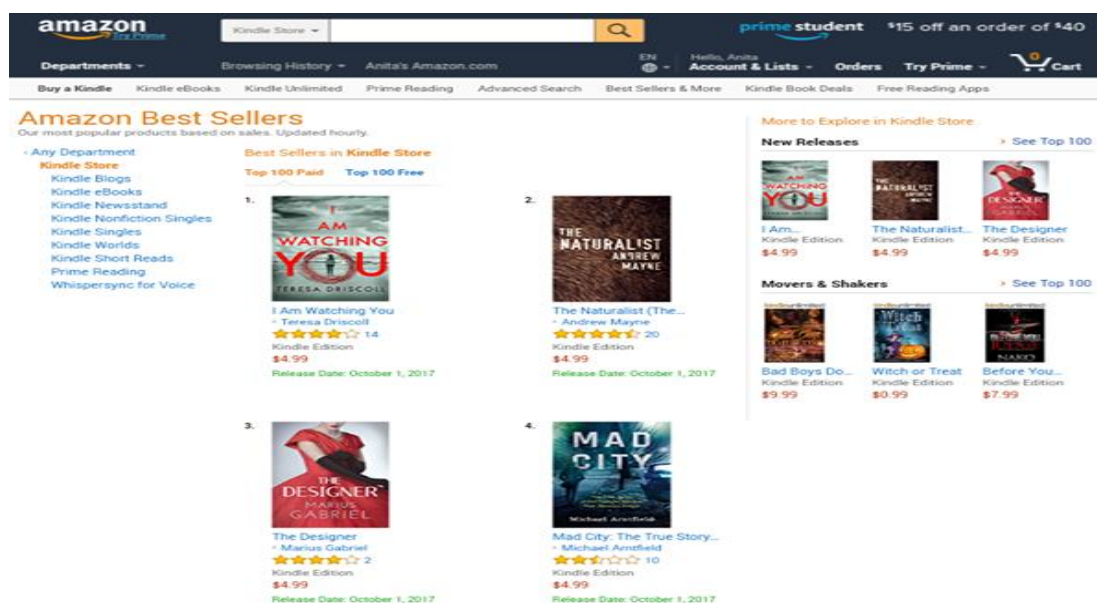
amazon Try Prime

Kindle Store

prime student $15 off an order of $40

Departments Browsing History Anita's Amazon.com EN Hello, Anita Account & Lists Orders Try Prime 0 Cart

Buy a Kindle Kindle eBooks Kindle Unlimited Prime Reading Advanced Search Best Sellers & More Kindle Book Deals Free Reading Apps

Amazon Best Sellers
Our most popular products based on sales. Updated hourly.

‹ Any Department
Kindle Store
Kindle Blogs
Kindle eBooks
Kindle Newsstand
Kindle Nonfiction Singles
Kindle Singles
Kindle Worlds
Kindle Short Reads
Prime Reading
Whispersync for Voice

Best Sellers in Kindle Store

Top 100 Paid Top 100 Free

1.
I AM WATCHING YOU
TERESA DRISCOLL
I Am Watching You
› Teresa Driscoll
14
Kindle Edition
$4.99
Release Date: October 1, 2017

2.
THE NATURALIST
ANDREW MAYNE
The Naturalist (The...
› Andrew Mayne
20
Kindle Edition
$4.99
Release Date: October 1, 2017

3.
THE DESIGNER
MARIUS GABRIEL
The Designer
› Marius Gabriel
2
Kindle Edition
$4.99
Release Date: October 1, 2017

4.
MAD CITY
Michael Arntfield
Mad City: The True Story...
› Michael Arntfield
10
Kindle Edition
$4.99
Release Date: October 1, 2017

More to Explore in Kindle Store

New Releases › See Top 100

I Am...
Kindle Edition
$4.99

The Naturalist...
Kindle Edition
$4.99

The Designer
Kindle Edition
$4.99

Movers & Shakers › See Top 100

Bad Boys Do...
Kindle Edition
$9.99

Witch or Treat
Kindle Edition
$0.99

Before You...
Kindle Edition
$7.99